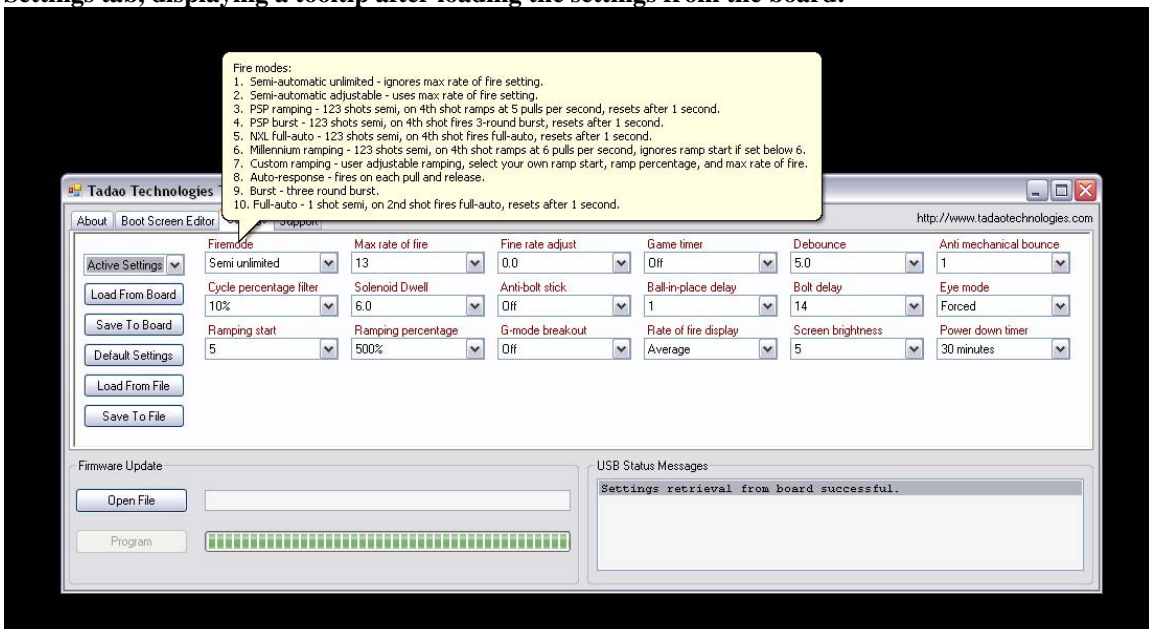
Settings tab, displaying a tooltip after loading the settings from the board.

Fire modes:
1. Semi-automatic unlimited - ignores max rate of fire setting.
2. Semi-automatic adjustable - uses max rate of fire setting.
3. PSP ramping - 123 shots semi, on 4th shot ramps at 5 pulls per second, resets after 1 second.
4. PSP burst - 123 shots semi, on 4th shot fires 3-round burst, resets after 1 second.
5. NXL full-auto - 123 shots semi, on 4th shot fires full-auto, resets after 1 second.
6. Millennium ramping - 123 shots semi, on 4th shot ramps at 6 pulls per second, ignores ramp start if set below 6.
7. Custom ramping - user adjustable ramping, select your own ramp start, ramp percentage, and max rate of fire.
8. Auto-response - fires on each pull and release.
9. Burst - three round burst.
10. Full-auto - 1 shot semi, on 2nd shot fires full-auto, resets after 1 second.

Tadao Technologies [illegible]

About | Boot Screen Editor | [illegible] | Support

http://www.tadaotechnologies.com

Active Settings
Load From Board
Save To Board
Default Settings
Load From File
Save To File

| Firemode | Max rate of fire | Fine rate adjust | Game timer | Debounce | Anti mechanical bounce |
|---|---|---|---|---|---|
| Semi unlimited | 13 | 0.0 | Off | 5.0 | 1 |
| Cycle percentage filter | Solenoid Dwell | Anti-bolt stick | Ball-in-place delay | Bolt delay | Eye mode |
| 10% | 6.0 | Off | 1 | 14 | Forced |
| Ramping start | Ramping percentage | G-mode breakout | Rate of fire display | Screen brightness | Power down timer |
| 5 | 500% | Off | Average | 5 | 30 minutes |

Firmware Update
Open File
Program

USB Status Messages
Settings retrieval from board successful.